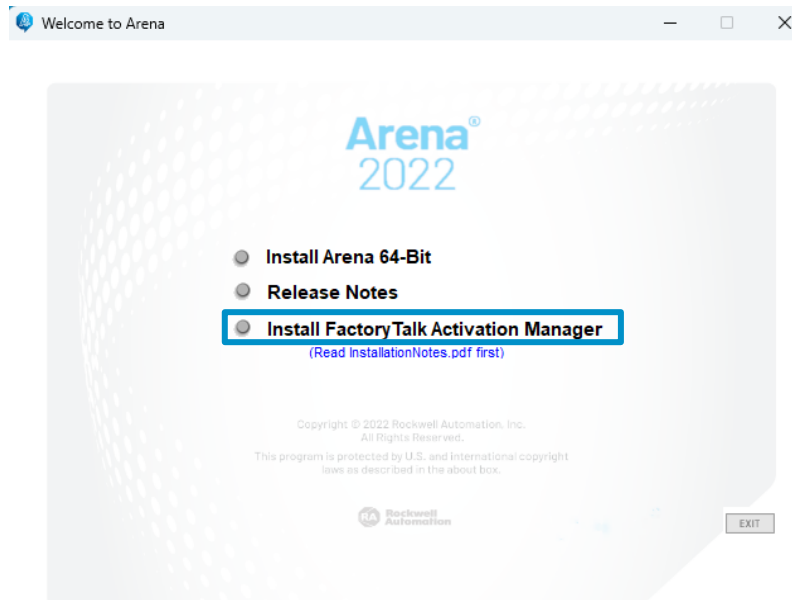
Welcome to Arena

Arena®
2022

Install Arena 64-Bit

Release Notes

Install FactoryTalk Activation Manager

(Read InstallationNotes.pdf first)

Copyright © 2022 Rockwell Automation, Inc.
All Rights Reserved.

This program is protected by U.S. and International copyright laws as described in the about box.

Rockwell Automation

EXIT